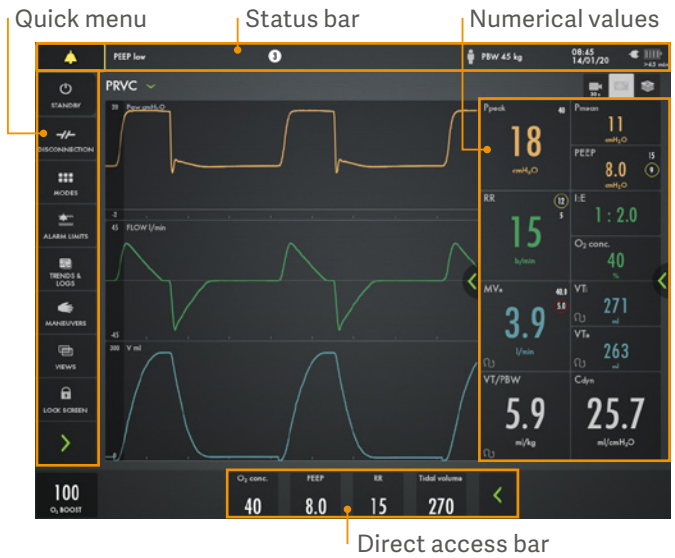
Quick menu

Status bar

Numerical values

PEEP low

3

PBW 45 kg

08:45
14/01/20

>45 min

STANDBY

DISCONNECTION

MODES

ALARM LIMITS

TRENDS & LOGS

MANEUVERS

VIEWS

LOCK SCREEN

PRVC

30 Paw cmH₂O

-3

45 FLOW l/min

-45

300 V ml

0

Ppeak 40
18
cmH₂O

Pmean
11
cmH₂O

PEEP 15
8.0
cmH₂O

RR 12
5
15
b/min

I:E
1 : 2.0

O₂ conc.
40
%

MVₑ 40.0
5.0
3.9
l/min

VTᵢ
271
ml

VTₑ
263
ml

VT/PBW
5.9
ml/kg

Cdyn
25.7
ml/cmH₂O

100
O₂ BOOST

O₂ conc.
40

PEEP
8.0

RR
15

Tidal volume
270

Direct access bar